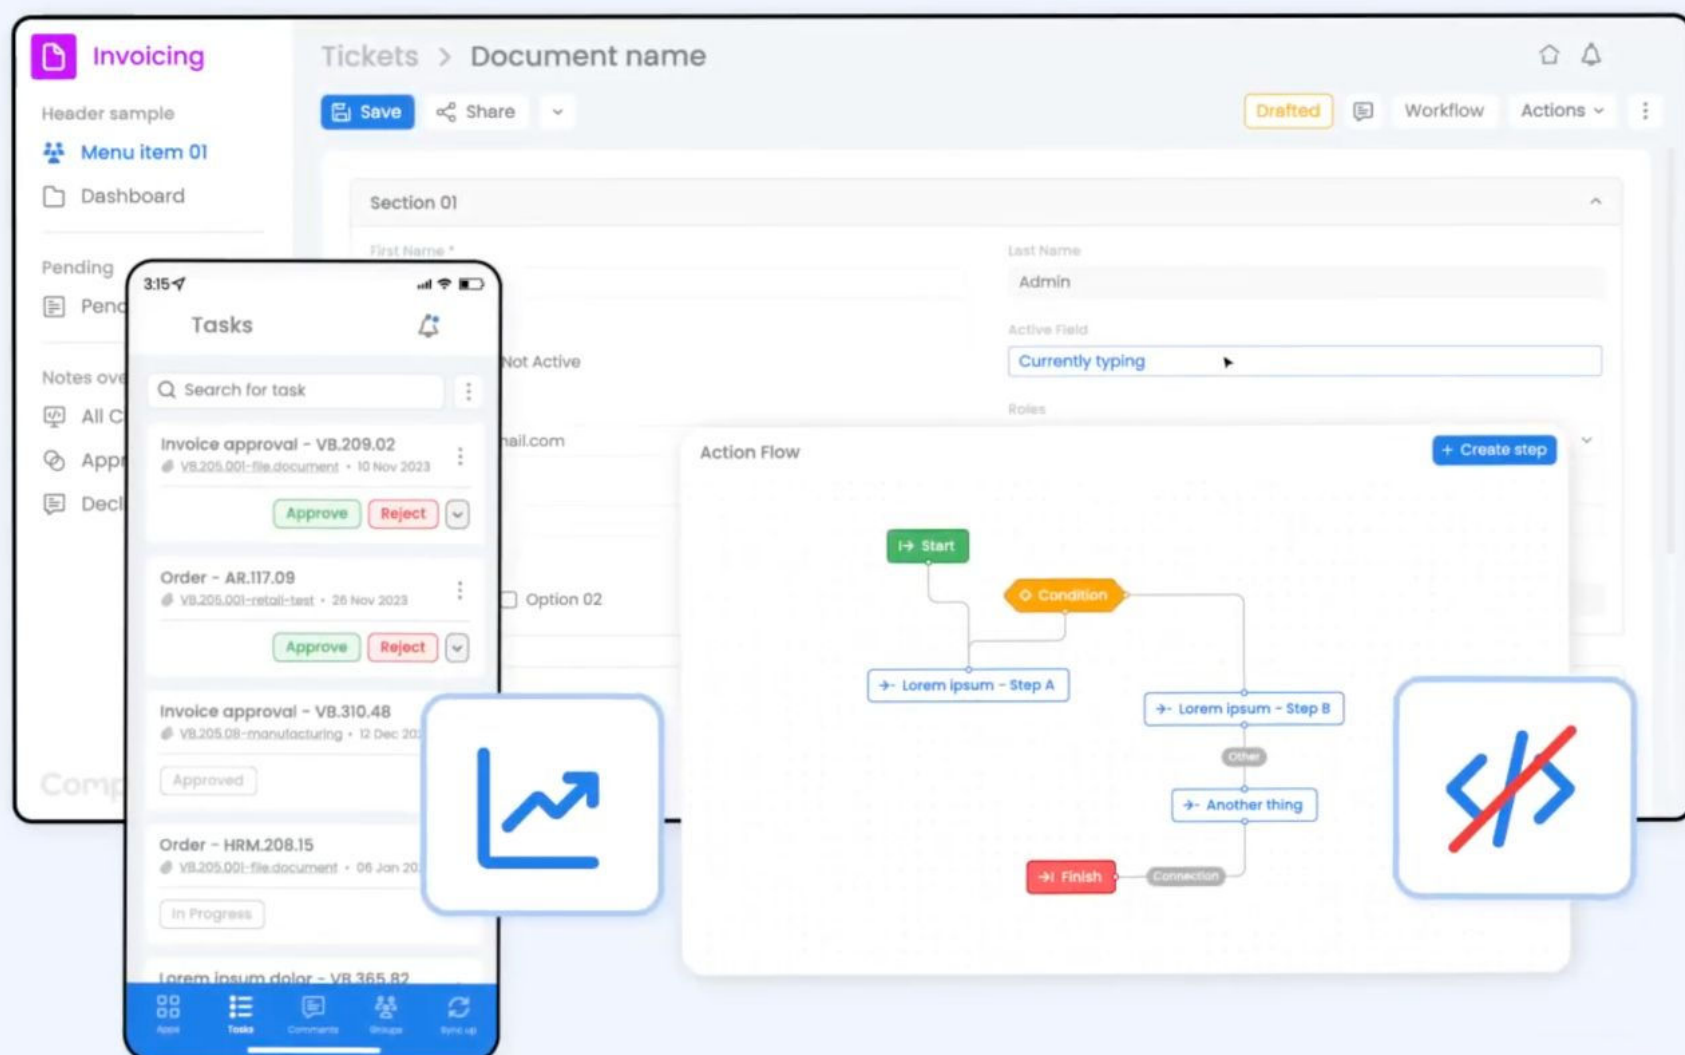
Invoicing

Header sample

Menu item 01

Dashboard

Pending

Pend

Notes ove

All C

Appr

Decl

Comp

Tickets > Document name

Save Share

Drafted Workflow Actions

Section 01

First Name *

Last Name

Admin

Not Active

Active Field

Currently typing

Roles

ail.com

Option 02

3:15

Tasks

Search for task

Invoice approval - VB.209.02
VB.205.001-file.document • 10 Nov 2023
Approve Reject

Order - AR.117.09
VB.205.001-retail-test • 26 Nov 2023
Approve Reject

Invoice approval - VB.310.48
VB.205.08-manufacturing • 12 Dec 20
Approved

Order - HRM.208.15
VB.205.001-file.document • 06 Jan 20
In Progress

Lorem ipsum dolor - VB.365.82

Apps Tasks Comments Groups Sync up

Action Flow

+ Create step

Start

Condition

Lorem ipsum - Step A

Lorem ipsum - Step B

Other

Another thing

Finish

Connection